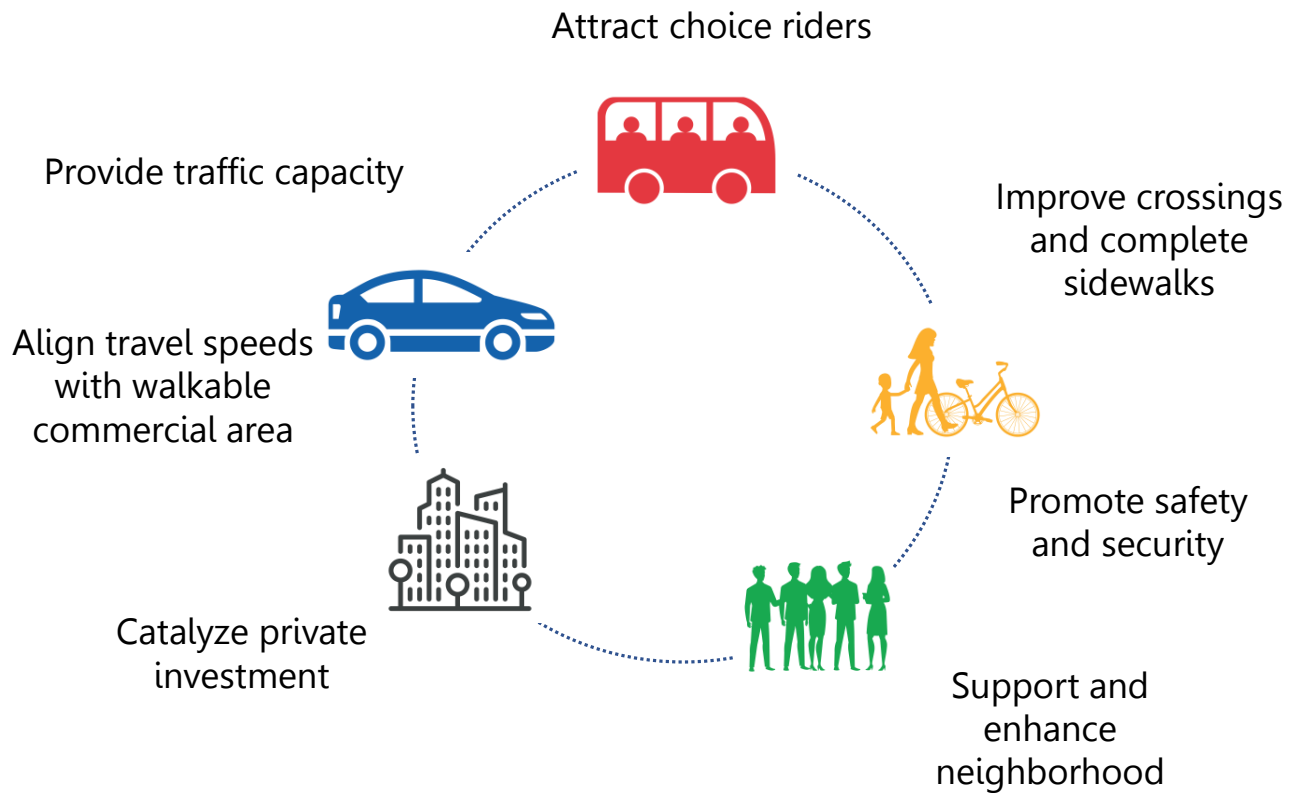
Attract choice riders

Provide traffic capacity

Improve crossings and complete sidewalks

Align travel speeds with walkable commercial area

Promote safety and security

Catalyze private investment

Support and enhance neighborhood